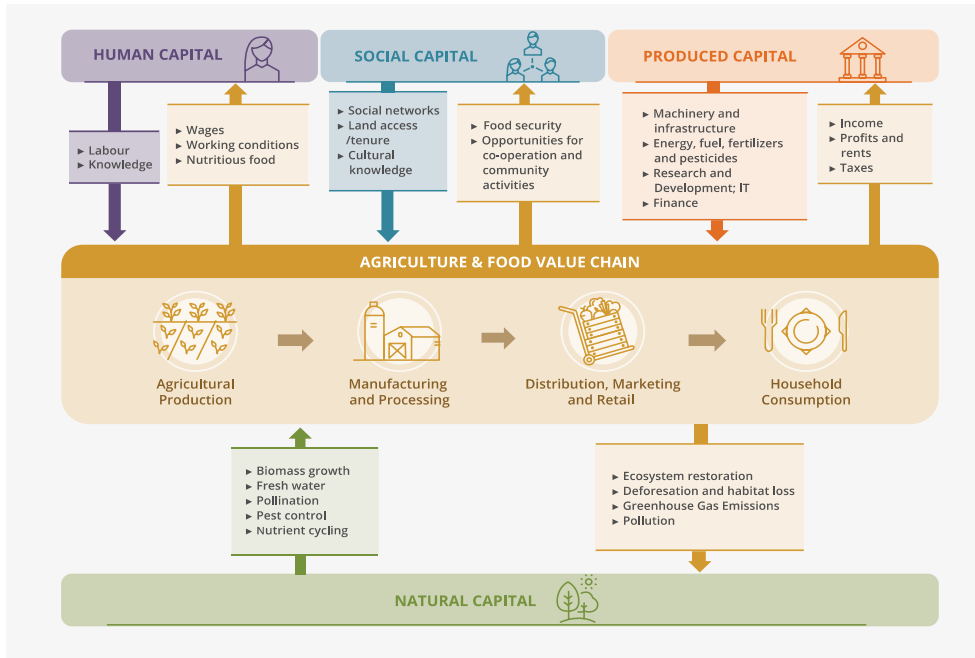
HUMAN CAPITAL

SOCIAL CAPITAL

PRODUCED CAPITAL

► Labour
► Knowledge

► Wages
► Working conditions
► Nutritious food

► Social networks
► Land access /tenure
► Cultural knowledge

► Food security
► Opportunities for co-operation and community activities

► Machinery and infrastructure
► Energy, fuel, fertilizers and pesticides
► Research and Development; IT
► Finance

► Income
► Profits and rents
► Taxes

AGRICULTURE & FOOD VALUE CHAIN

Agricultural Production

Manufacturing and Processing

Distribution, Marketing and Retail

Household Consumption

► Biomass growth
► Fresh water
► Pollination
► Pest control
► Nutrient cycling

► Ecosystem restoration
► Deforesation and habitat loss
► Greenhouse Gas Emissions
► Pollution

NATURAL CAPITAL